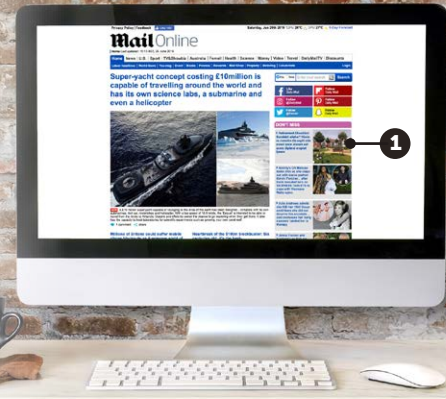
Mail Online

Home | News | U.S. | Sport | TV&Showbiz | Australia | Femail | Health | Science | Money | Video | Travel | DailyMailTV | Discounts

Super-yacht concept costing £10million is capable of travelling around the world and has its own science labs, a submarine and even a helicopter

DON'T MISS

1